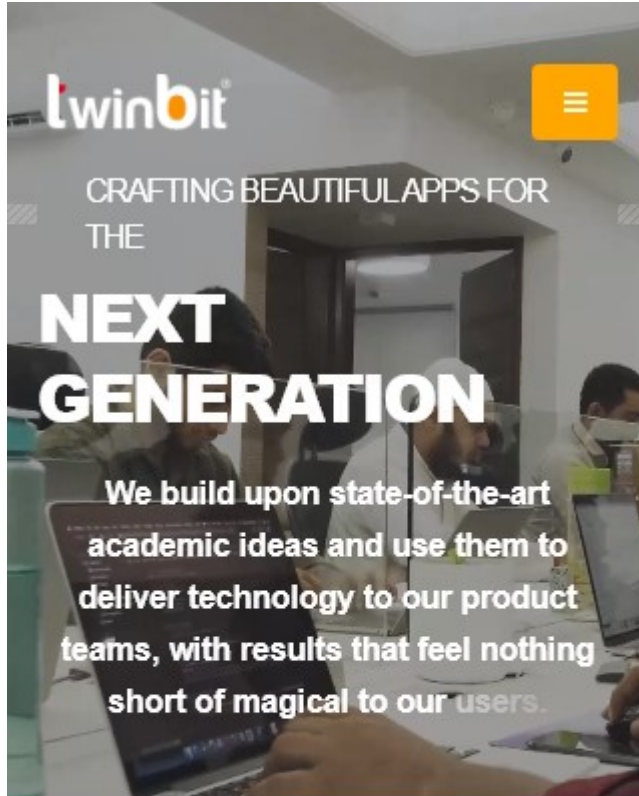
twinbit

CRAFTING BEAUTIFUL APPS FOR THE

NEXT GENERATION

We build upon state-of-the-art academic ideas and use them to deliver technology to our product teams, with results that feel nothing short of magical to our users.